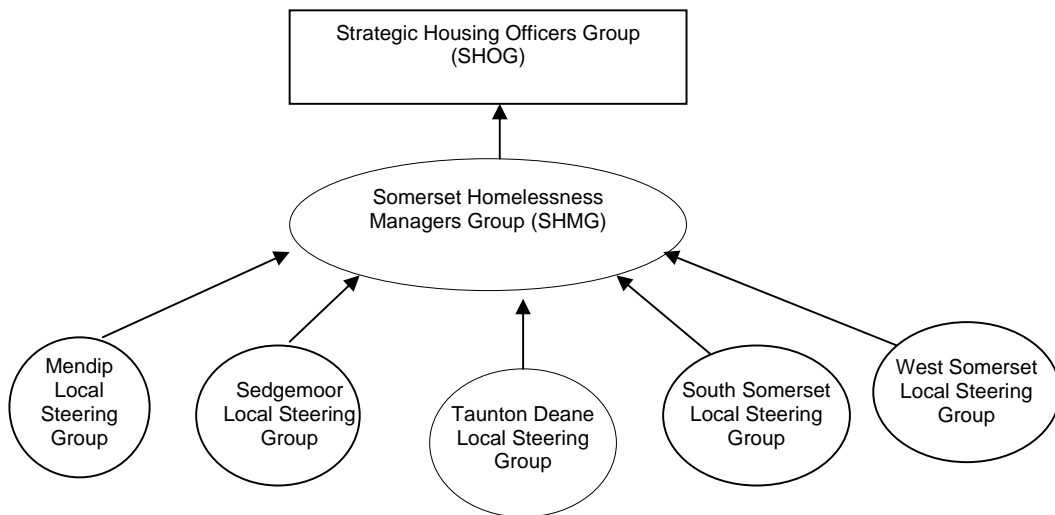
Strategic Housing Officers Group (SHOG)

Somerset Homelessness Managers Group (SHMG)

Mendip Local Steering Group

Sedgemoor Local Steering Group

Taunton Deane Local Steering Group

South Somerset Local Steering Group

West Somerset Local Steering Group